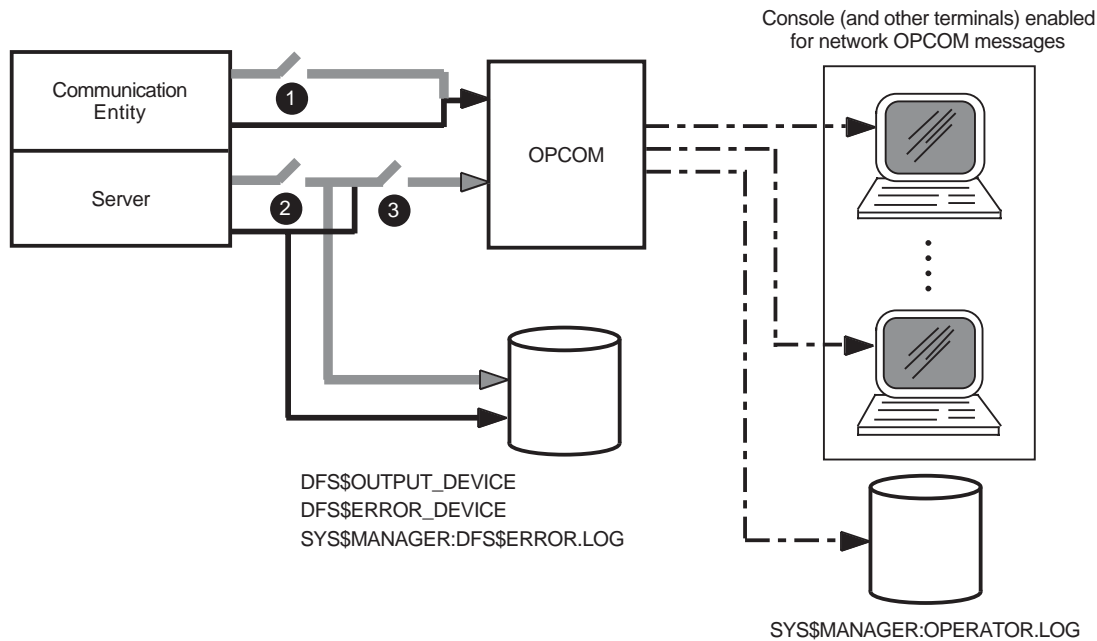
Console (and other terminals) enabled for network OPCOM messages

Communication Entity

1

Server

2

3

OPCOM

DFS\$OUTPUT_DEVICE
DFS\$ERROR_DEVICE
SYS\$MANAGER:DFS\$ERROR.LOG

SYS\$MANAGER:OPERATOR.LOG